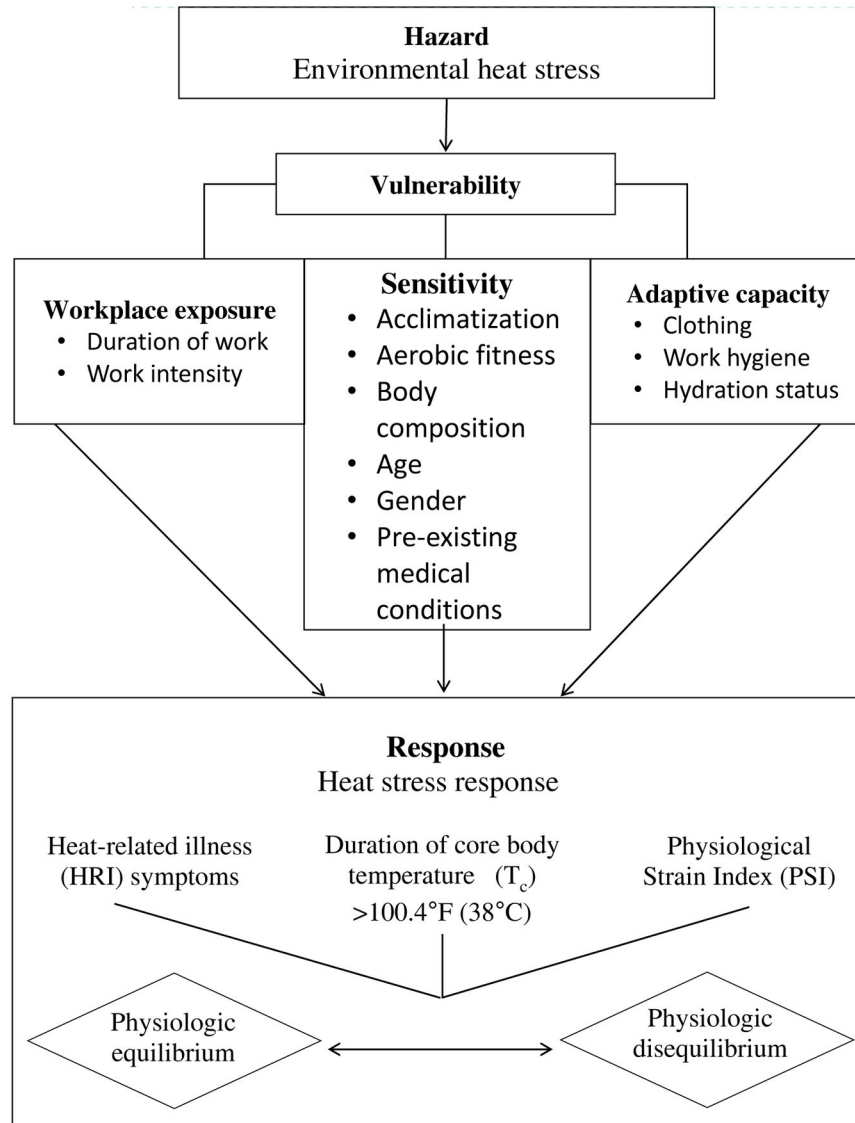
**Hazard**
Environmental heat stress

**Vulnerability**

**Workplace exposure**
- Duration of work
- Work intensity

**Sensitivity**
- Acclimatization
- Aerobic fitness
- Body composition
- Age
- Gender
- Pre-existing medical conditions

**Adaptive capacity**
- Clothing
- Work hygiene
- Hydration status

**Response**
Heat stress response

Heat-related illness (HRI) symptoms

Duration of core body temperature ($T_c$) >100.4°F (38°C)

Physiological Strain Index (PSI)

Physiologic equilibrium

Physiologic disequilibrium